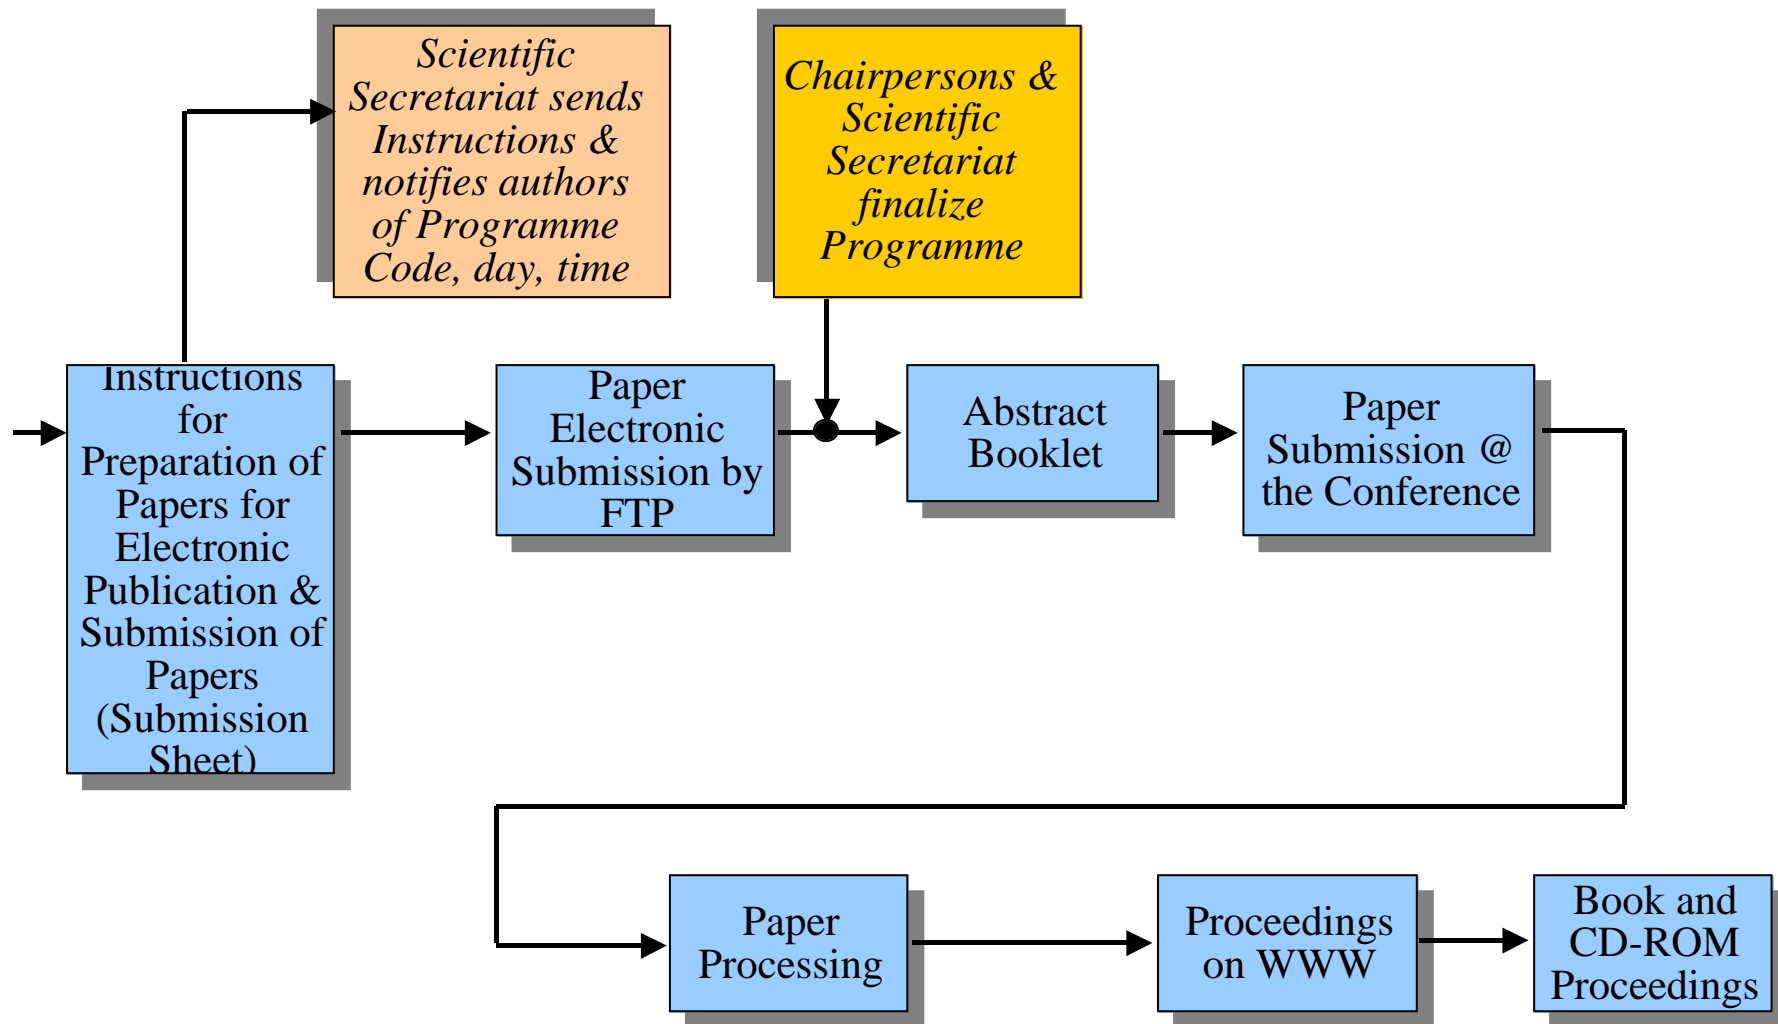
Scientific Secretariat sends Instructions & notifies authors of Programme Code, day, time

Chairpersons & Scientific Secretariat finalize Programme

Instructions for Preparation of Papers for Electronic Publication & Submission of Papers (Submission Sheet)

Paper Electronic Submission by FTP

Abstract Booklet

Paper Submission @ the Conference

Paper Processing

Proceedings on WWW

Book and CD-ROM Proceedings